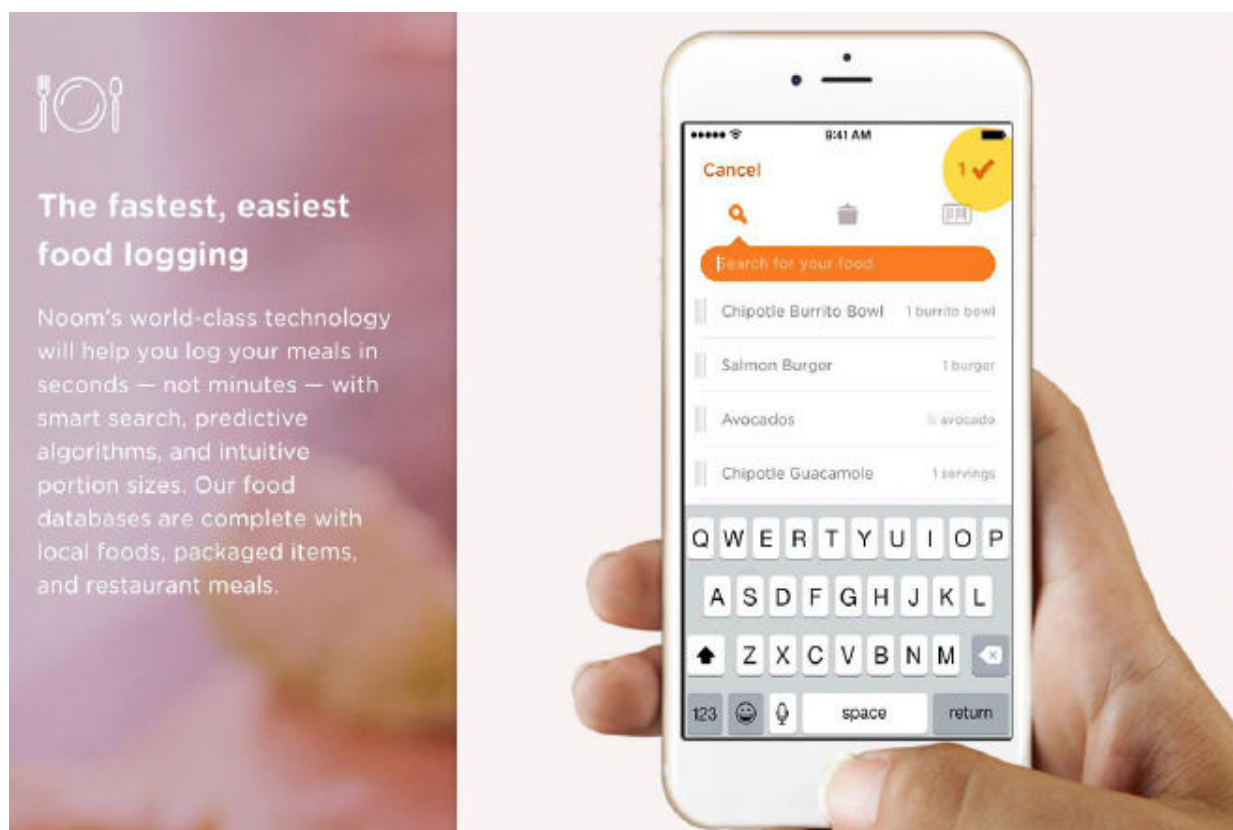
The fastest, easiest food logging

Noom's world-class technology will help you log your meals in seconds — not minutes — with smart search, predictive algorithms, and intuitive portion sizes. Our food databases are complete with local foods, packaged items, and restaurant meals.

9:41 AM

Cancel

1 ✔

Search for your food

Chipotle Burrito Bowl 1 burrito bowl

Salmon Burger 1 burger

Avocados ½ avocado

Chipotle Guacamole 1 servings

Q W E R T Y U I O P

A S D F G H J K L

Z X C V B N M

123 space return